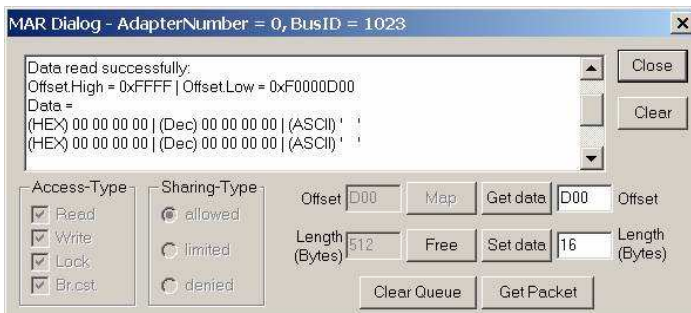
MAR Dialog - AdapterNumber = 0, BusID = 1023

Data read successfully:
Offset.High = 0xFFFF | Offset.Low = 0xF0000D00
Data =
(HEX) 00 00 00 00 | (Dec) 00 00 00 00 | (ASCII) '    '
(HEX) 00 00 00 00 | (Dec) 00 00 00 00 | (ASCII) '    '

Close

Clear

Access-Type
Read
Write
Lock
Br.cst

Sharing-Type
allowed
limited
denied

Offset D00

Map

Get data

D00

Offset

Length (Bytes) 512

Free

Set data

16

Length (Bytes)

Clear Queue

Get Packet